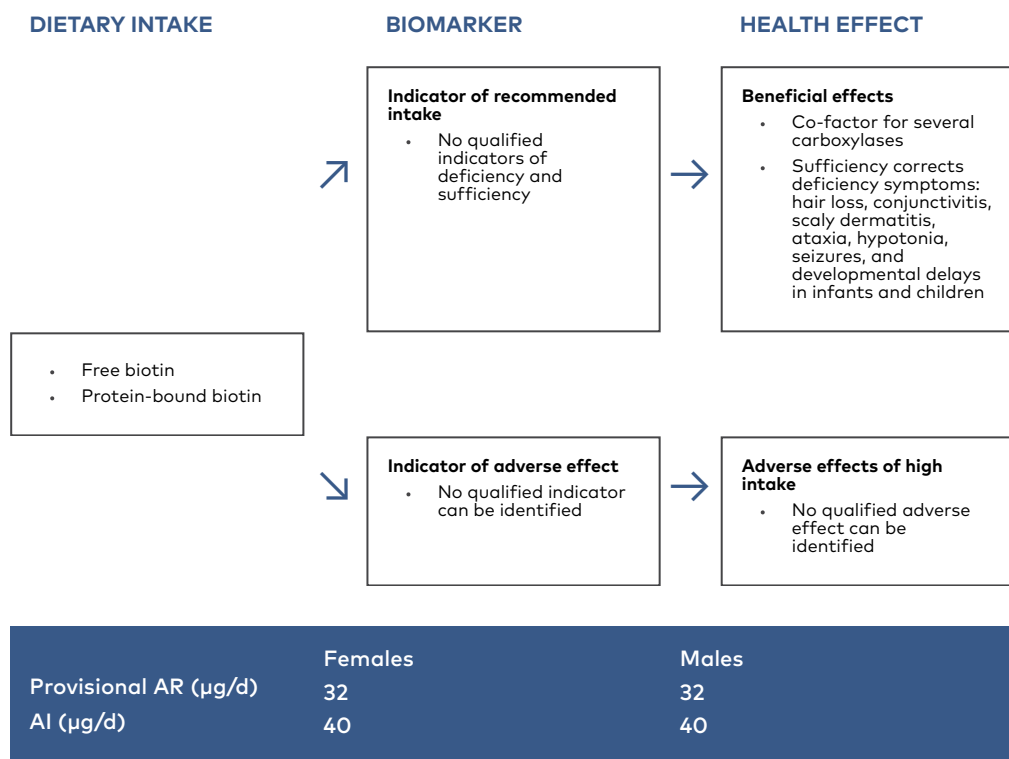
DIETARY INTAKE

BIOMARKER

HEALTH EFFECT

Indicator of recommended intake
• No qualified indicators of deficiency and sufficiency

Beneficial effects
• Co-factor for several carboxylases
• Sufficiency corrects deficiency symptoms: hair loss, conjunctivitis, scaly dermatitis, ataxia, hypotonia, seizures, and developmental delays in infants and children

• Free biotin
• Protein-bound biotin

Indicator of adverse effect
• No qualified indicator can be identified

Adverse effects of high intake
• No qualified adverse effect can be identified

| | Females | Males |
|---|---|---|
| Provisional AR (μg/d) | 32 | 32 |
| AI (μg/d) | 40 | 40 |